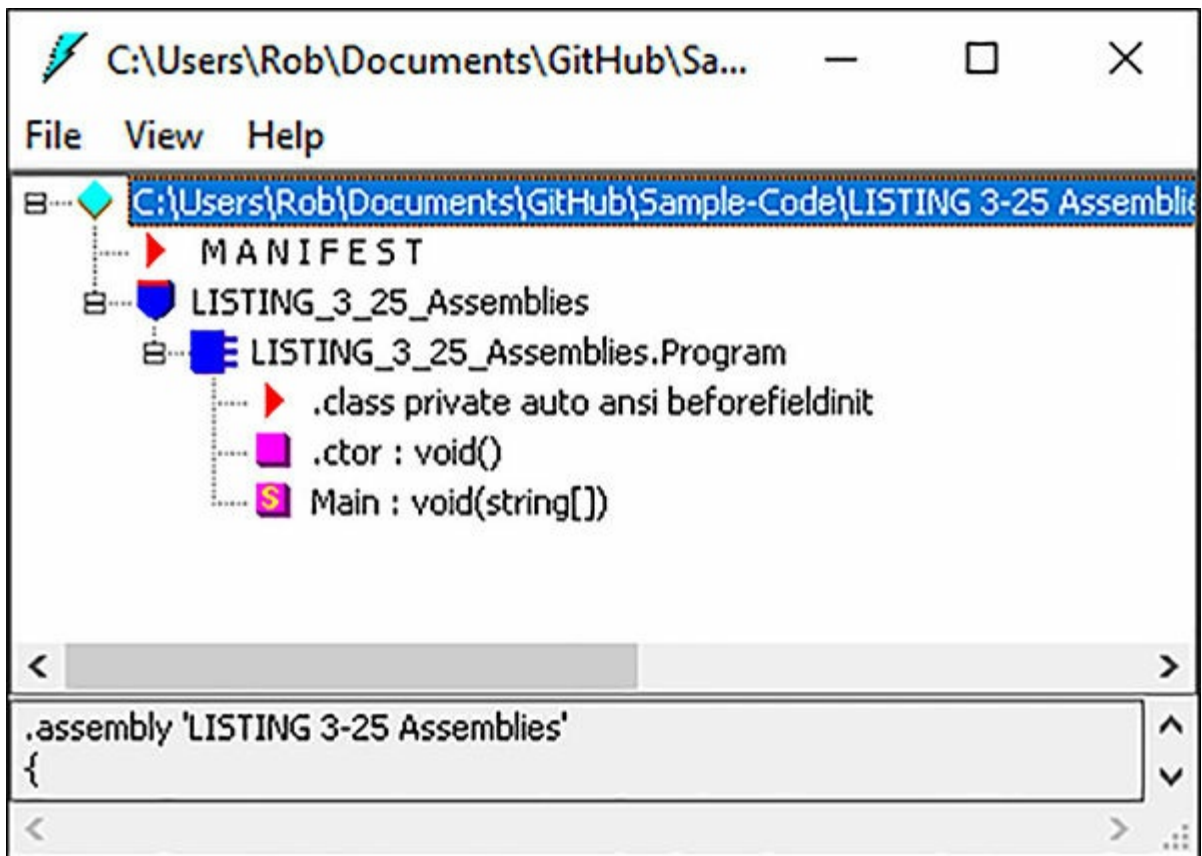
C:\Users\Rob\Documents\GitHub\Sa...

File View Help

C:\Users\Rob\Documents\GitHub\Sample-Code\LISTING 3-25 Assemblie

MANIFEST

LISTING_3_25_Assemblies

LISTING_3_25_Assemblies.Program

.class private auto ansi beforefieldinit

.ctor : void()

S Main : void(string[])

.assembly 'LISTING 3-25 Assemblies'
{